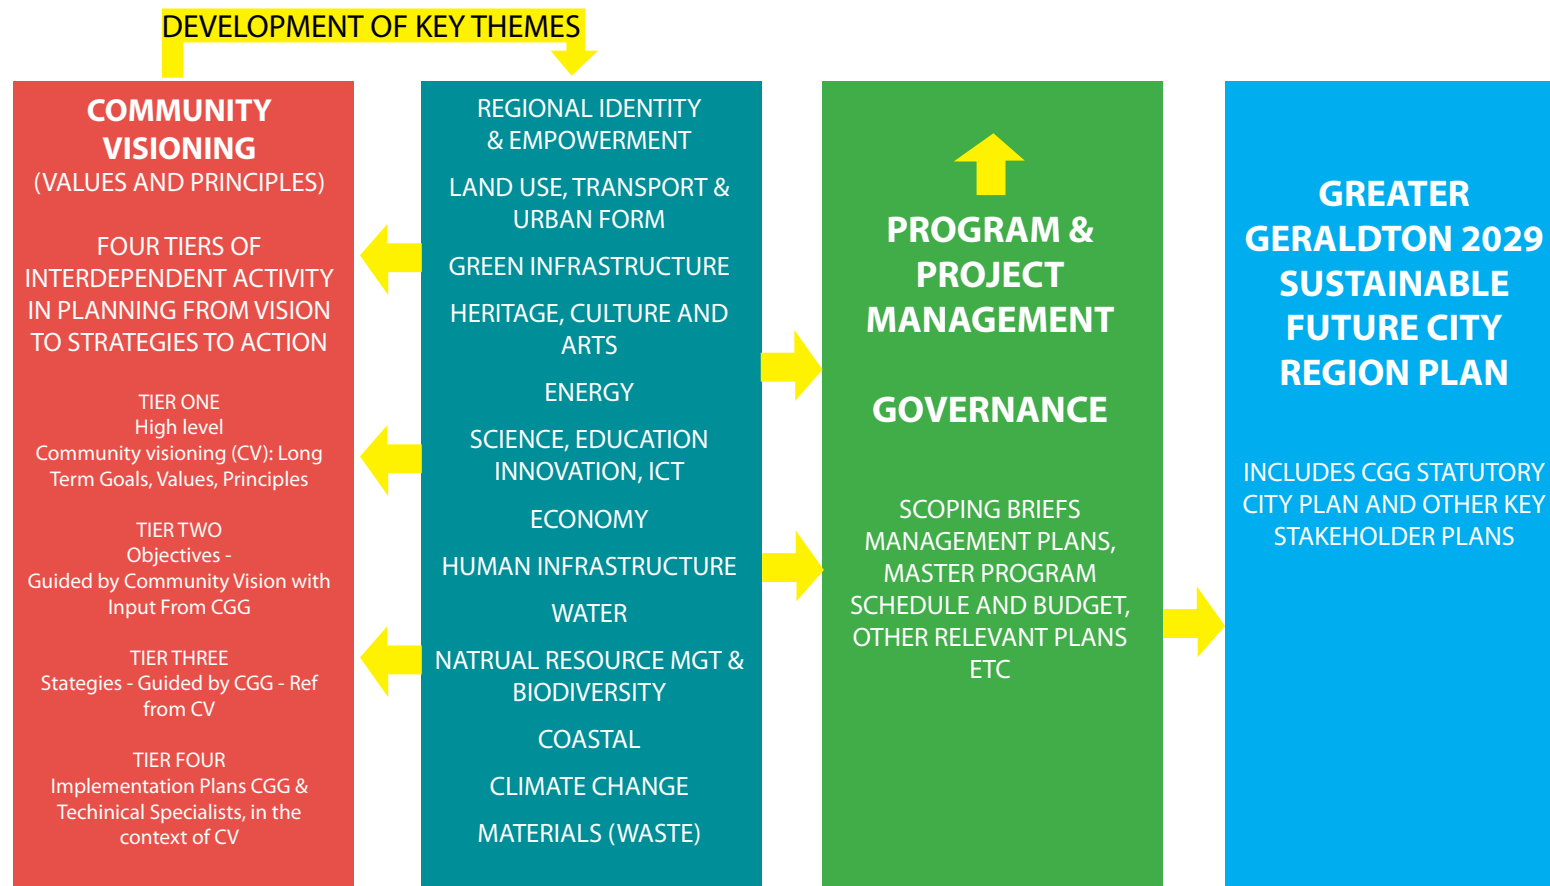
DEVELOPMENT OF KEY THEMES

COMMUNITY VISIONING
(VALUES AND PRINCIPLES)

FOUR TIERS OF INTERDEPENDENT ACTIVITY IN PLANNING FROM VISION TO STRATEGIES TO ACTION

TIER ONE
High level
Community visioning (CV): Long Term Goals, Values, Principles

TIER TWO
Objectives -
Guided by Community Vision with Input From CGG

TIER THREE
Stategies - Guided by CGG - Ref from CV

TIER FOUR
Implementation Plans CGG & Techinical Specialists, in the context of CV

REGIONAL IDENTITY & EMPOWERMENT

LAND USE, TRANSPORT & URBAN FORM

GREEN INFRASTRUCTURE

HERITAGE, CULTURE AND ARTS

ENERGY

SCIENCE, EDUCATION INNOVATION, ICT

ECONOMY

HUMAN INFRASTRUCTURE

WATER

NATRUAL RESOURCE MGT & BIODIVERSITY

COASTAL

CLIMATE CHANGE

MATERIALS (WASTE)

PROGRAM & PROJECT MANAGEMENT

GOVERNANCE

SCOPING BRIEFS MANAGEMENT PLANS, MASTER PROGRAM SCHEDULE AND BUDGET, OTHER RELEVANT PLANS ETC

GREATER GERALDTON 2029 SUSTAINABLE FUTURE CITY REGION PLAN

INCLUDES CGG STATUTORY CITY PLAN AND OTHER KEY STAKEHOLDER PLANS